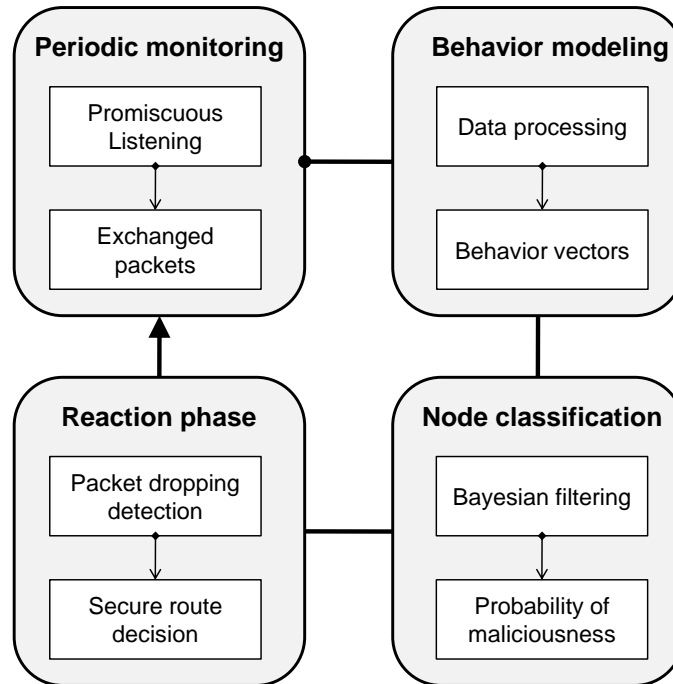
Periodic monitoring

Promiscuous Listening

Exchanged packets

Behavior modeling

Data processing

Behavior vectors

Reaction phase

Packet dropping detection

Secure route decision

Node classification

Bayesian filtering

Probability of maliciousness